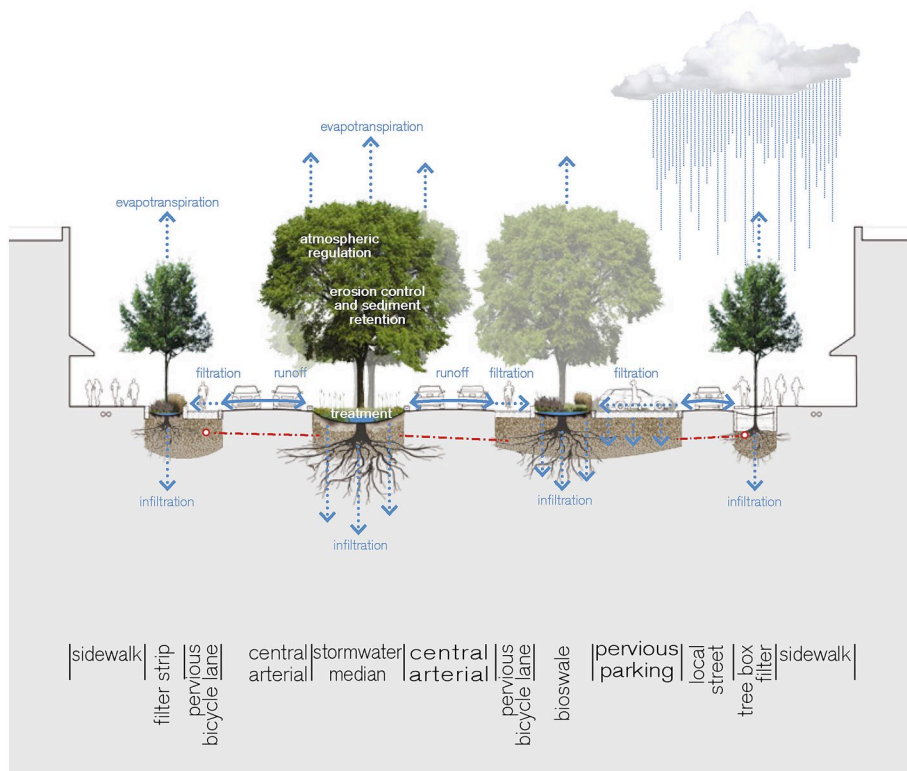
evapotranspiration

evapotranspiration

atmospheric regulation

erosion control and sediment retention

filtration

runoff

runoff

filtration

filtration

treatment

infiltration

infiltration

infiltration

infiltration

sidewalk

filter strip

pervious bicycle lane

central arterial

stormwater median

central arterial

pervious bicycle lane

bioswale

pervious parking

local street

tree box filter

sidewalk